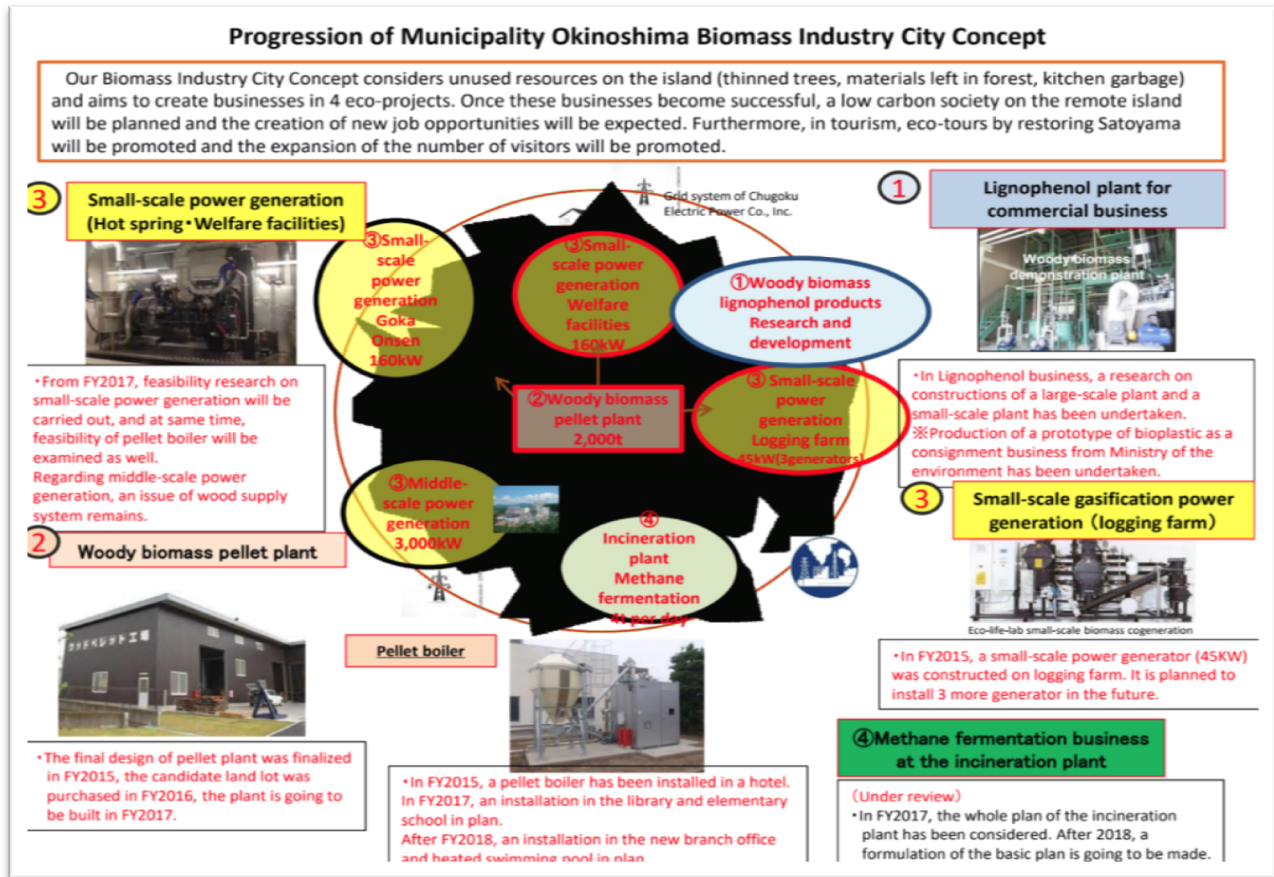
Progression of Municipality Okinoshima Biomass Industry City Concept

Our Biomass Industry City Concept considers unused resources on the island (thinned trees, materials left in forest, kitchen garbage) and aims to create businesses in 4 eco-projects. Once these businesses become successful, a low carbon society on the remote island will be planned and the creation of new job opportunities will be expected. Furthermore, in tourism, eco-tours by restoring Satoyama will be promoted and the expansion of the number of visitors will be promoted.

3 Small-scale power generation (Hot spring・Welfare facilities)

・From FY2017, feasibility research on small-scale power generation will be carried out, and at same time, feasibility of pellet boiler will be examined as well.
Regarding middle-scale power generation, an issue of wood supply system remains.

2 Woody biomass pellet plant

・The final design of pellet plant was finalized in FY2015, the candidate land lot was purchased in FY2016, the plant is going to be built in FY2017.

Grid system of Chugoku Electric Power Co., Inc.

③Small-scale power generation Goka Onsen 160kW

③Small-scale power generation Welfare facilities 160kW

①Woody biomass lignophenol products Research and development

②Woody biomass pellet plant 2,000t

③Small-scale power generation Logging farm 45kW(3generators)

③Middle-scale power generation 3,000kW

④ Incineration plant Methane fermentation 4t per day

Pellet boiler

・In FY2015, a pellet boiler has been installed in a hotel. In FY2017, an installation in the library and elementary school in plan.
After FY2018, an installation in the new branch office and heated swimming pool in plan.

1 Lignophenol plant for commercial business

Woody biomass demonstration plant

・In Lignophenol business, a research on constructions of a large-scale plant and a small-scale plant has been undertaken.
※Production of a prototype of bioplastic as a consignment business from Ministry of the environment has been undertaken.

3 Small-scale gasification power generation（logging farm）

Eco-life-lab small-scale biomass cogeneration

・In FY2015, a small-scale power generator (45KW) was constructed on logging farm. It is planned to install 3 more generator in the future.

④Methane fermentation business at the incineration plant

（Under review）
・In FY2017, the whole plan of the incineration plant has been considered. After 2018, a formulation of the basic plan is going to be made.